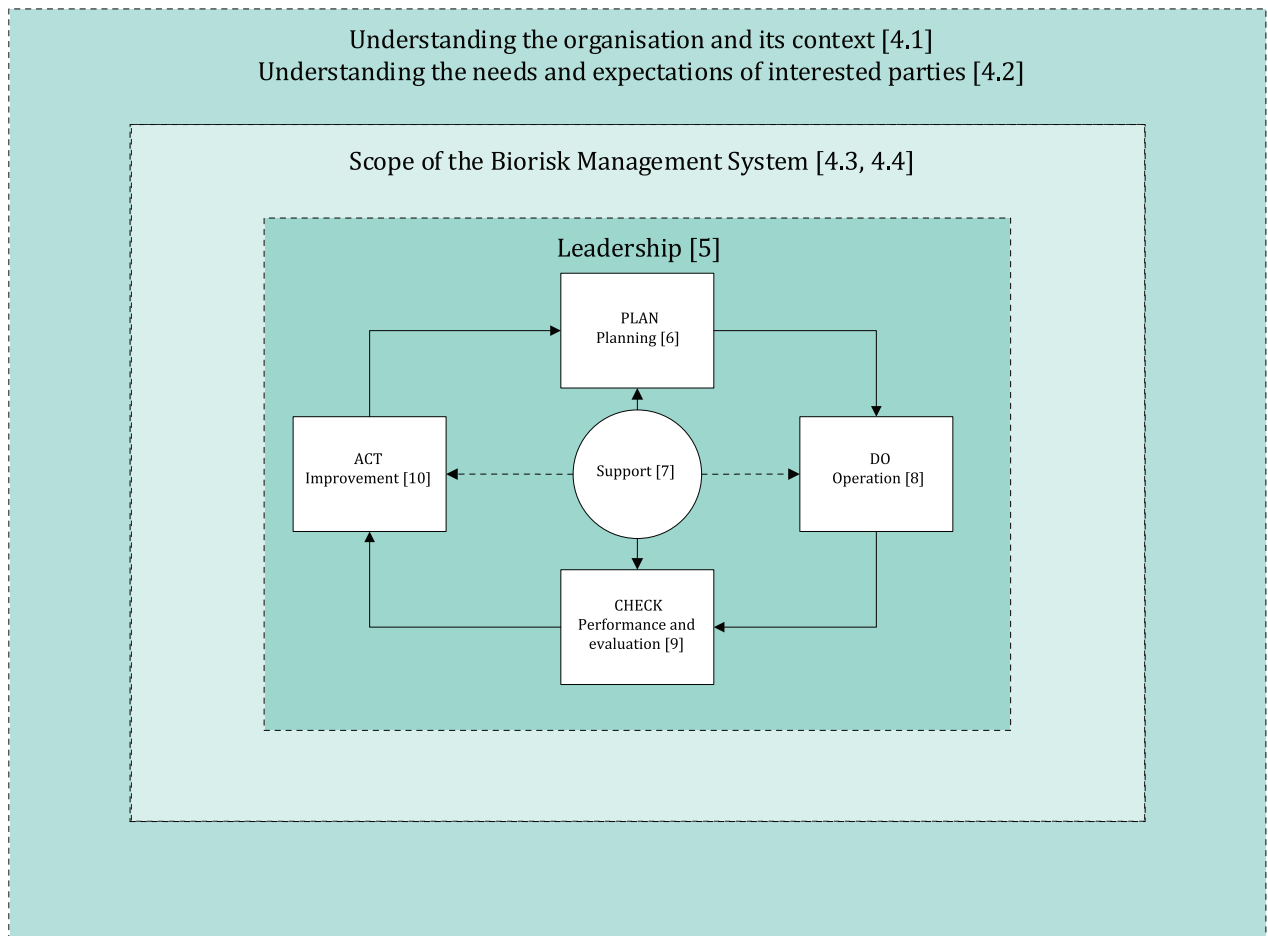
Understanding the organisation and its context [4.1]
Understanding the needs and expectations of interested parties [4.2]

Scope of the Biorisk Management System [4.3, 4.4]

Leadership [5]

PLAN
Planning [6]

ACT
Improvement [10]

Support [7]

DO
Operation [8]

CHECK
Performance and evaluation [9]